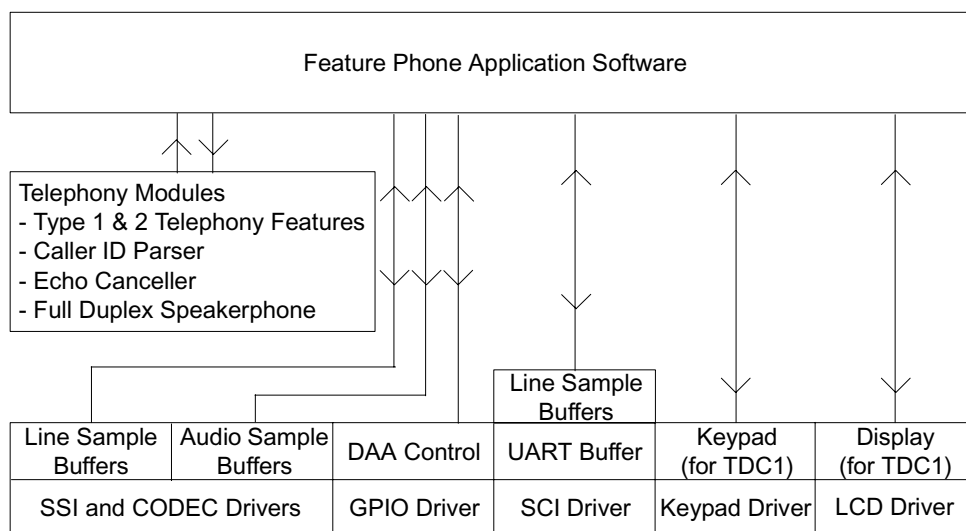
Feature Phone Application Software

Telephony Modules
- Type 1 & 2 Telephony Features
- Caller ID Parser
- Echo Canceller
- Full Duplex Speakerphone

Line Sample Buffers

| Line Sample Buffers | Audio Sample Buffers | DAA Control | UART Buffer | Keypad (for TDC1) | Display (for TDC1) |
|---|---|---|---|---|---|
| SSI and CODEC Drivers | | GPIO Driver | SCI Driver | Keypad Driver | LCD Driver |